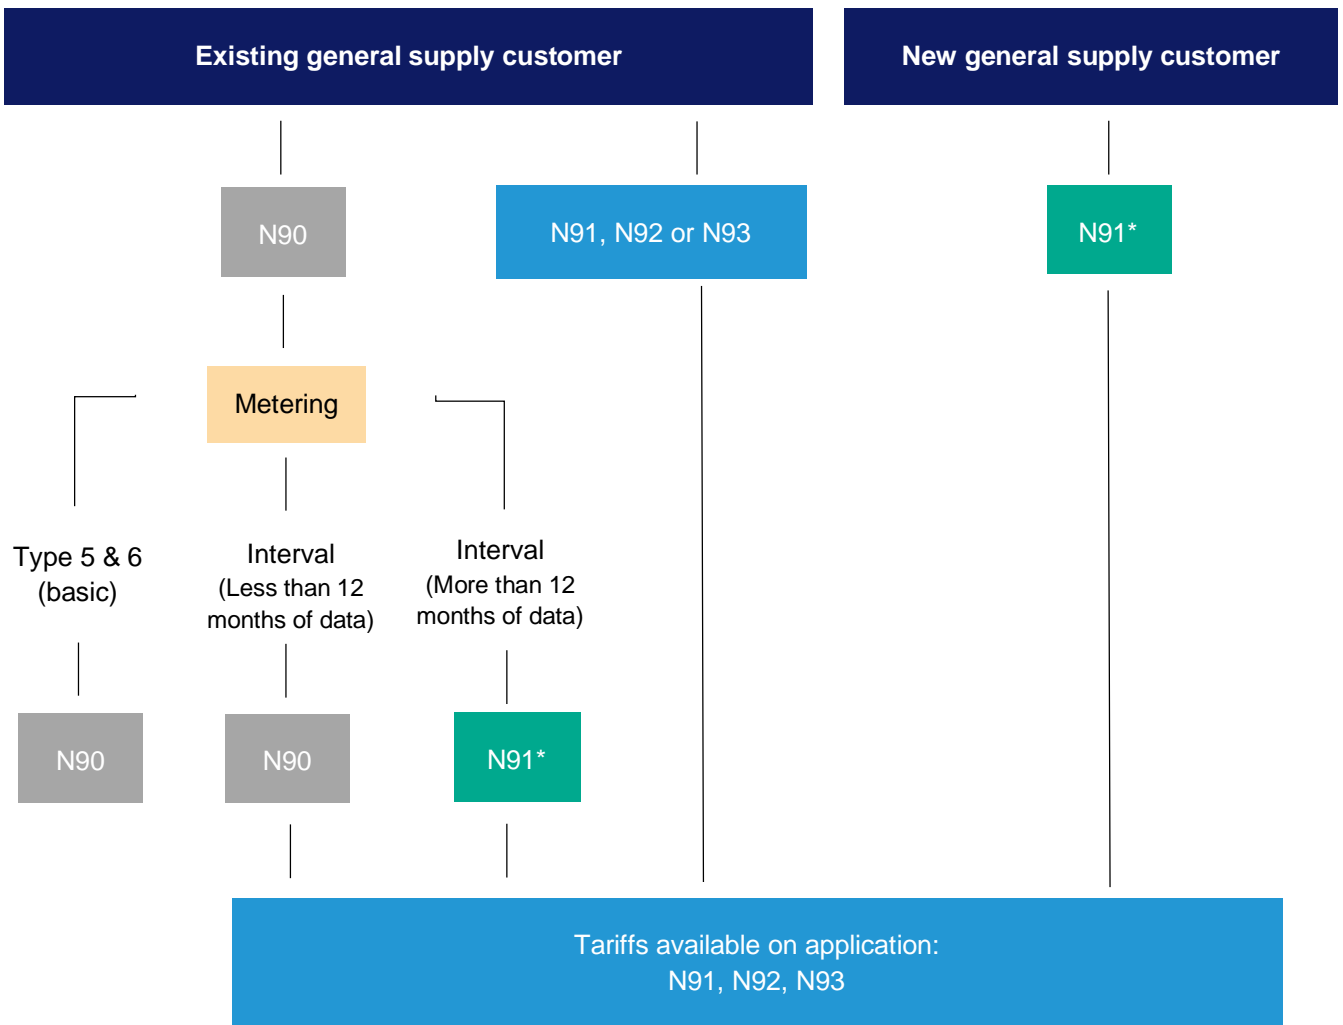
Existing general supply customer

New general supply customer

N90

N91, N92 or N93

N91*

Metering

Type 5 & 6 (basic)

Interval (Less than 12 months of data)

Interval (More than 12 months of data)

N90

N90

N91*

Tariffs available on application:
N91, N92, N93